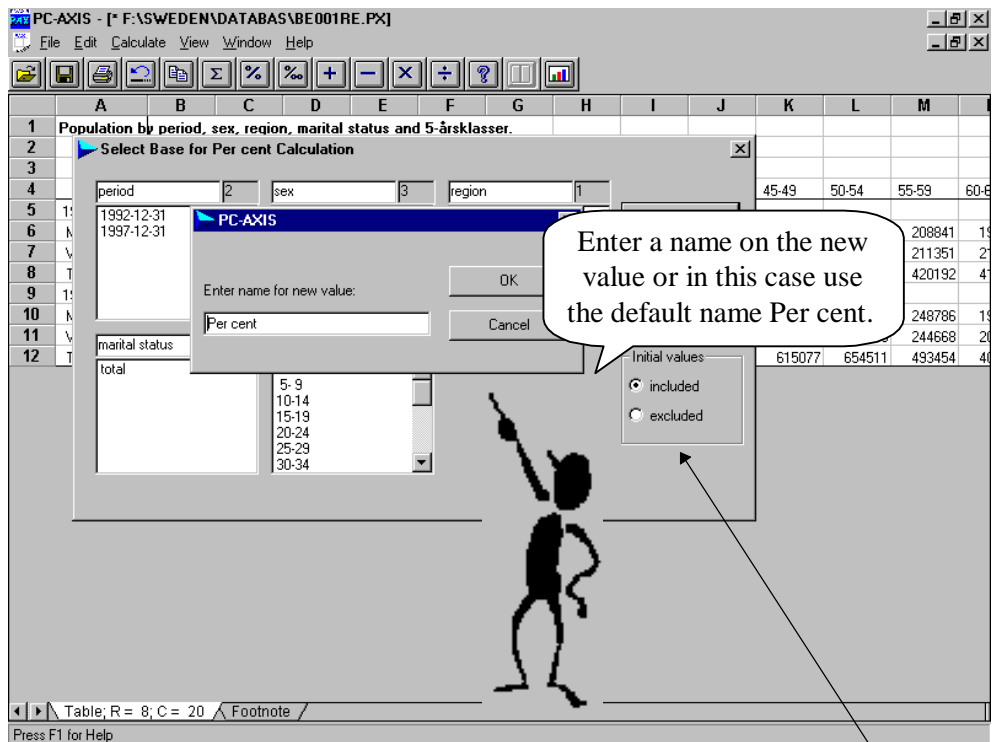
PC-AXIS - [* F:\SWEDEN\DATABAS\BE001RE.PX]

File Edit Calculate View Window Help

| | A | B | C | D | E | F | G | H | I | J | K | L | M |
|---|---|---|---|---|---|---|---|---|---|---|---|---|---|
| 1 | Population by period, sex, region, marital status and 5-årsklasser. | | | | | | | | | | | | |
| 2 | | | | | | | | | | | | | |
| 3 | | | | | | | | | | | | | |
| 4 | | | | | | | | | | | 45-49 | 50-54 | 55-59 |
| 5 | 1 | | | | | | | | | | | | |
| 6 | M | | | | | | | | | | | | 208841 |
| 7 | V | | | | | | | | | | | | 211351 |
| 8 | T | | | | | | | | | | | | 420192 |
| 9 | 1 | | | | | | | | | | | | |
| 10 | M | | | | | | | | | | | | 248786 |
| 11 | V | | | | | | | | | | | | 244668 |
| 12 | T | | | | | | | | | | 615077 | 654511 | 493454 |

Select Base for Per cent Calculation

period 2
sex 3
region 1
1992-12-31
1997-12-31
marital status
total
5- 9
10-14
15-19
20-24
25-29
30-34

Initial values
included
excluded

PC-AXIS
Enter name for new value:
Per cent
OK
Cancel

Enter a name on the new value or in this case use the default name Per cent.

Table; R = 8; C = 20 Footnote

Press F1 for Help